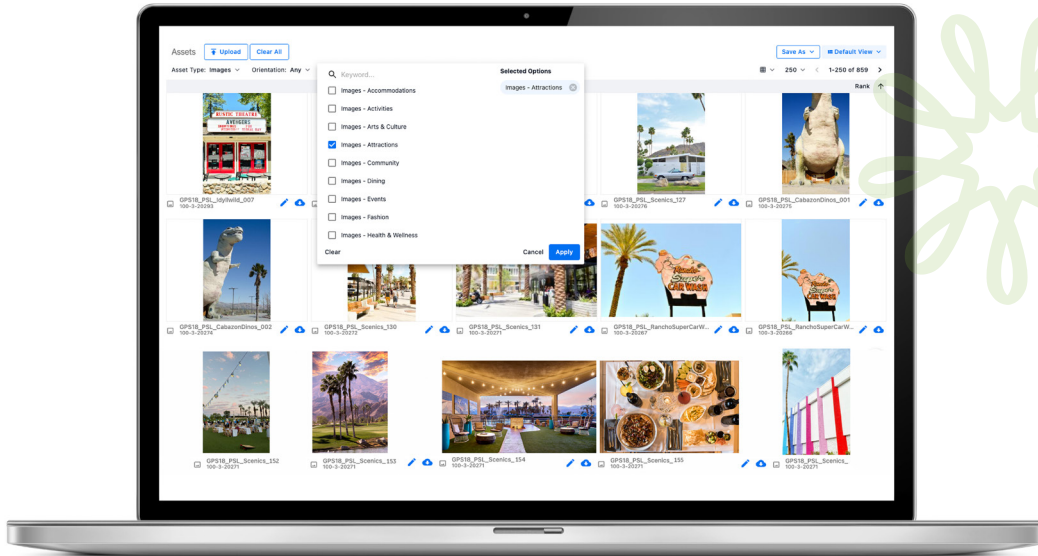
Assets Upload Clear All

Save As Default View

Asset Type: Images Orientation: Any

250 1-250 of 859

Rank

Keyword...

Selected Options

Images - Attractions

Images - Accommodations
Images - Activities
Images - Arts & Culture
Images - Attractions
Images - Community
Images - Dining
Images - Events
Images - Fashion
Images - Health & Wellness

Clear Cancel Apply

RUSTIC THEATRE
AVENGERS

GPS18_PSL_Idyllwild_007
100-3-20283

GPS18_PSL_Scenics_127
100-3-20276

GPS18_PSL_CabazonDinos_001
100-3-20275

GPS18_PSL_CabazonDinos_002
100-3-20274

GPS18_PSL_Scenics_130
100-3-20272

GPS18_PSL_Scenics_131
100-3-20271

GPS18_PSL_RanchoSuperCarW...
100-3-20267

GPS18_PSL_RanchoSuperCarW...
100-3-20266

GPS18_PSL_Scenics_152
100-3-20271

GPS18_PSL_Scenics_153
100-3-20271

GPS18_PSL_Scenics_154
100-3-20271

GPS18_PSL_Scenics_155
100-3-20271

GPS18_PSL_Scenics_
100-3-20271